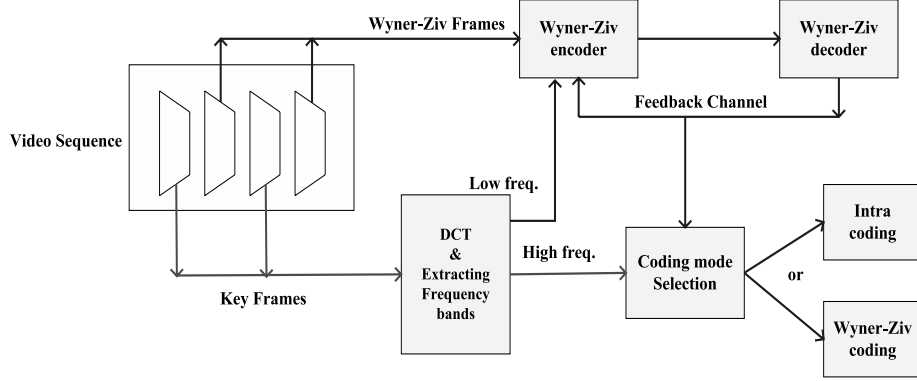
Wyner-Ziv Frames

Wyner-Ziv encoder

Wyner-Ziv decoder

Feedback Channel

Video Sequence

Low freq.

DCT & Extracting Frequency bands

High freq.

Coding mode Selection

Intra coding

or

Wyner-Ziv coding

Key Frames